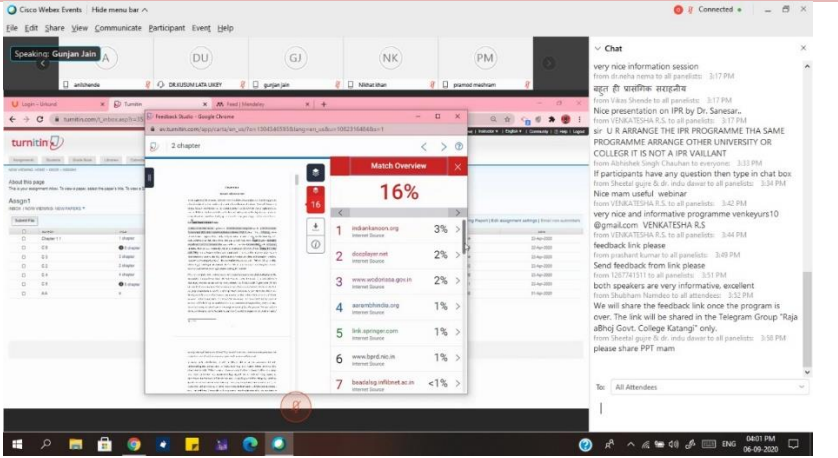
Cisco Webex Events | Hide menu bar ^
Connected •
File Edit Share View Communicate Participant Event Help

Speaking: Gunjan Jain
A DU GJ NK PM
anilshende DR.KUSUM LATA UKEY gunjan jain Nikhat khan pramod meshram

Chat
very nice information session
from dr.neha nema to all panelists: 3:17 PM
बहुत ही प्रासंगिक सराहनीय
from Vikas Shende to all panelists: 3:17 PM
Nice presentation on IPR by Dr. Sanesar..
from VENKATESHA R.S to all panelists: 3:17 PM
sir U R ARRANGE THE IPR PROGRAMME THA SAME PROGRAMME ARRANGE OTHER UNIVERSITY OR COLLEGR IT IS NOT A IPR VAILLANT
from Abhishek Singh Chauhan to everyone: 3:33 PM
If participants have any question then type in chat box
from Sheetal gujre & dr. indu dawar to all panelists: 3:34 PM
Nice mam useful webinar
from VENKATESHA R.S to all panelists: 3:42 PM
very nice and informative programme venkeyurs10 @gmail.com VENKATESHA R.S
from VENKATESHA R.S to all panelists: 3:44 PM
feedback link please
from prashant kumar to all panelists: 3:49 PM
Send feedback from link please
from 1287741511 to all panelists: 3:51 PM
both speakers are very informative, excellent
from Shubham Namdeo to all attendees: 3:52 PM
We will share the feedback link once the program is over. The link will be shared in the Telegram Group "Raja aBhoj Govt. College Katangi" only.
from Sheetal gujre & dr. indu dawar to all panelists: 3:58 PM
please share PPT mam

To: All Attendees

Login - Unicord | Turnitin | Feed | Mendeley
turnitin
About this page
Assgn1
Submit File
Chapter 1.1
Feedback Studio - Google Chrome
ev.turnitin.com/app/carta/en_us/?o=1304345593&lang=en_us&u=1062316404&s=1
2 chapter
Match Overview
16%
16
1 indiankanoon.org Internet Source 3%
2 docslayer.net Internet Source 2%
3 www.wcdonisa.gov.in Internet Source 2%
4 aarambhindia.org Internet Source 1%
5 link.springer.com Internet Source 1%
6 www.bprd.nic.in Internet Source 1%
7 bearlafiop.nflkinet.ac.in Internet Source <1%

ENG 04:01 PM 06-09-2020